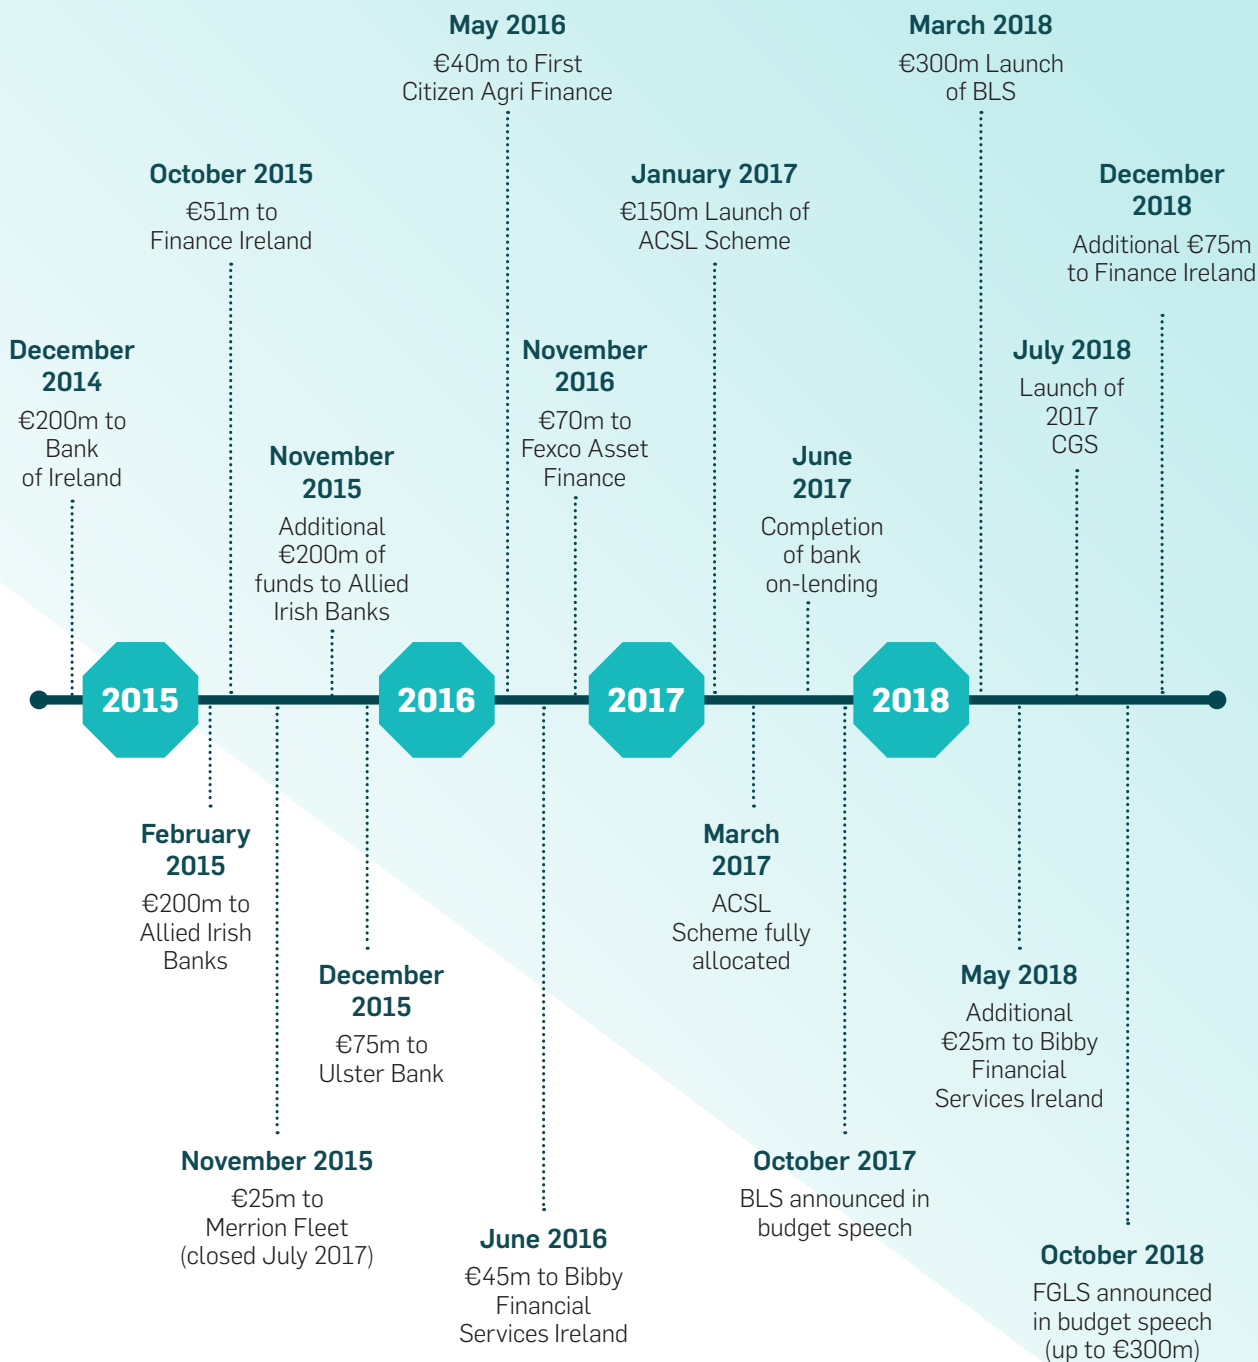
May 2016
€40m to First Citizen Agri Finance

March 2018
€300m Launch of BLS

October 2015
€51m to Finance Ireland

January 2017
€150m Launch of ACSL Scheme

December 2018
Additional €75m to Finance Ireland

December 2014
€200m to Bank of Ireland

November 2016
€70m to Fexco Asset Finance

July 2018
Launch of 2017 CGS

November 2015
Additional €200m of funds to Allied Irish Banks

June 2017
Completion of bank on-lending

2015

2016

2017

2018

February 2015
€200m to Allied Irish Banks

March 2017
ACSL Scheme fully allocated

December 2015
€75m to Ulster Bank

May 2018
Additional €25m to Bibby Financial Services Ireland

November 2015
€25m to Merrion Fleet (closed July 2017)

October 2017
BLS announced in budget speech

June 2016
€45m to Bibby Financial Services Ireland

October 2018
FGLS announced in budget speech (up to €300m)